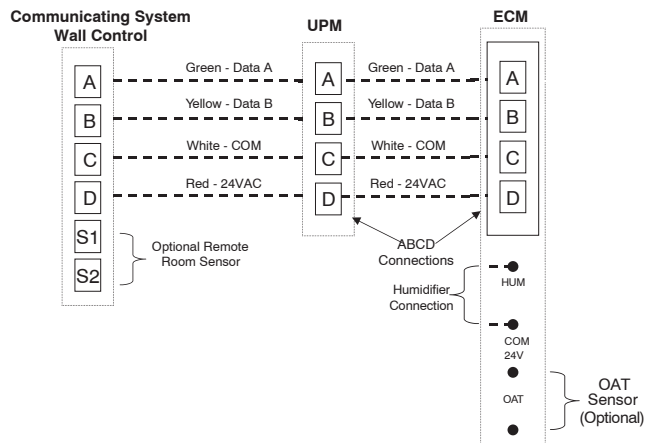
Communicating System Wall Control

UPM

ECM

A
B
C
D
S1
S2

Green - Data A
Yellow - Data B
White - COM
Red - 24VAC

A
B
C
D

Green - Data A
Yellow - Data B
White - COM
Red - 24VAC

A
B
C
D

Optional Remote Room Sensor

ABCD Connections

Humidifier Connection

HUM

COM 24V

OAT

OAT Sensor (Optional)